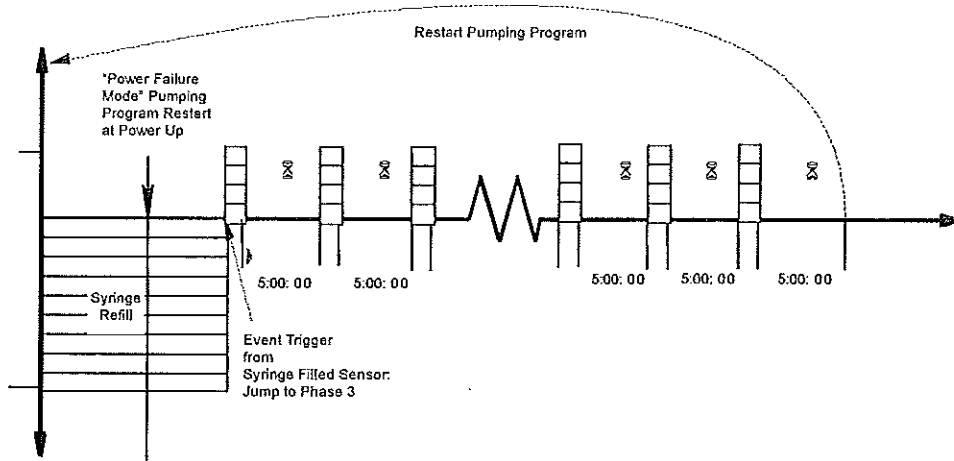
Restart Pumping Program

"Power Failure Mode" Pumping Program Restart at Power Up

Syringe Refill

5:00: 00

5:00: 00

5:00: 00

5:00: 00

5:00: 00

Event Trigger from Syringe Filled Sensor: Jump to Phase 3